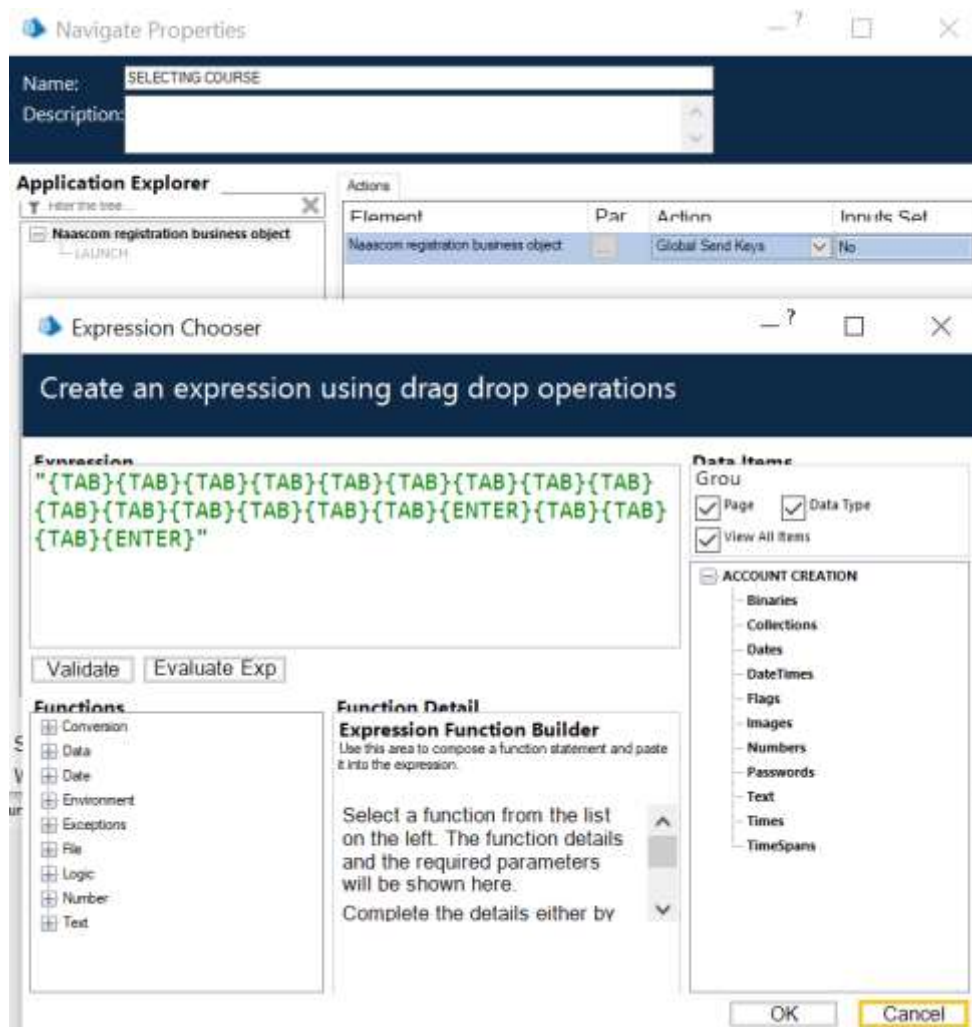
Navigate Properties

Name: SELECTING COURSE
Description:

Application Explorer
Filter the tree...
Naascom registration business object
LAUNCH

Actions

| Element | Par | Action | Inputs Set |
|---|---|---|---|
| Naascom registration business object | ... | Global Send Keys | No |

Expression Chooser

Create an expression using drag drop operations

Expression
"{TAB}{TAB}{TAB}{TAB}{TAB}{TAB}{TAB}{TAB}{TAB}{TAB}{TAB}{TAB}{TAB}{TAB}{TAB}{ENTER}{TAB}{TAB}{TAB}{ENTER}"

Validate Evaluate Exp

Data Items
Grou
Page Data Type
View All Items

ACCOUNT CREATION
Binaries
Collections
Dates
DateTimes
Flags
Images
Numbers
Passwords
Text
Times
TimeSpans

Functions
Conversion
Data
Date
Environment
Exceptions
File
Logic
Number
Text

Function Detail
Expression Function Builder
Use this area to compose a function statement and paste it into the expression.

Select a function from the list on the left. The function details and the required parameters will be shown here.
Complete the details either by

OK Cancel